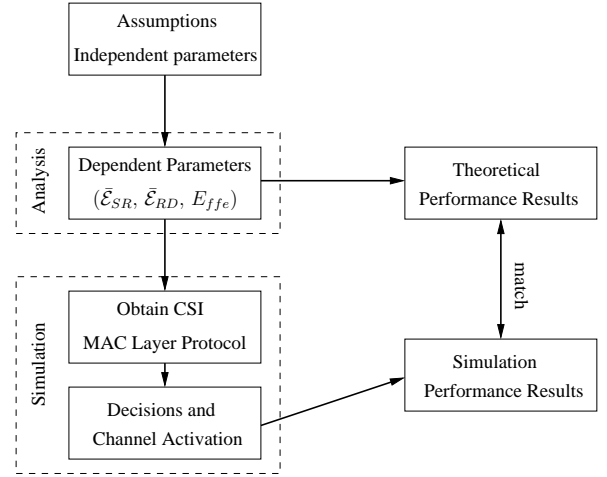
Assumptions
Independent parameters

Analysis

Dependent Parameters
$(\bar{\mathcal{E}}_{SR}, \bar{\mathcal{E}}_{RD}, E_{ffe})$

Theoretical
Performance Results

match

Simulation

Obtain CSI
MAC Layer Protocol

Decisions and
Channel Activation

Simulation
Performance Results